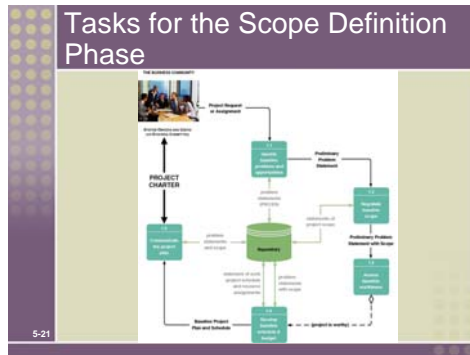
Tasks for the Scope Definition Phase

THE BUSINESS COMMUNITY

Project Request or Assignment

PROJECT CHARTER

1.1 Identify baseline problems and opportunities

Preliminary Problem Statement

1.2 Negotiate baseline scope

Preliminary Problem Statement with Scope

1.3 Assess baseline worthiness

1.4 Develop baseline schedule & budget

1.5 Communicate the project plan

Repository

Baseline Project Plan and Schedule

(project is worthy)

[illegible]

5-21